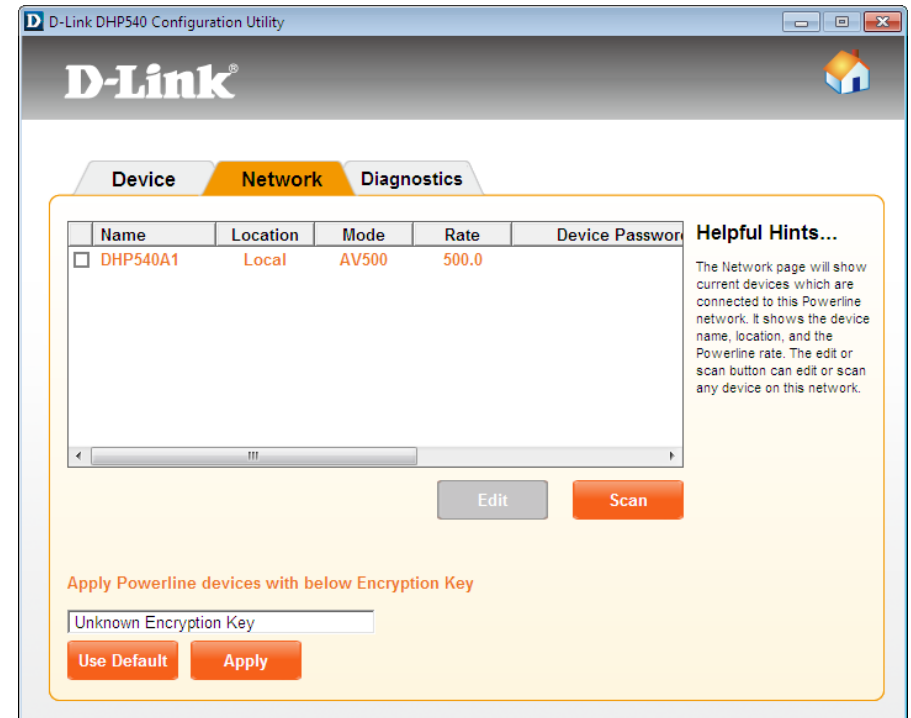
D-Link DHP540 Configuration Utility

D-Link®

Device | Network | Diagnostics

| | Name | Location | Mode | Rate | Device Passwor |
|---|---|---|---|---|---|
| ☐ | DHP540A1 | Local | AV500 | 500.0 | |

Helpful Hints...

The Network page will show current devices which are connected to this Powerline network. It shows the device name, location, and the Powerline rate. The edit or scan button can edit or scan any device on this network.

Edit
Scan

Apply Powerline devices with below Encryption Key

Unknown Encryption Key

Use Default
Apply